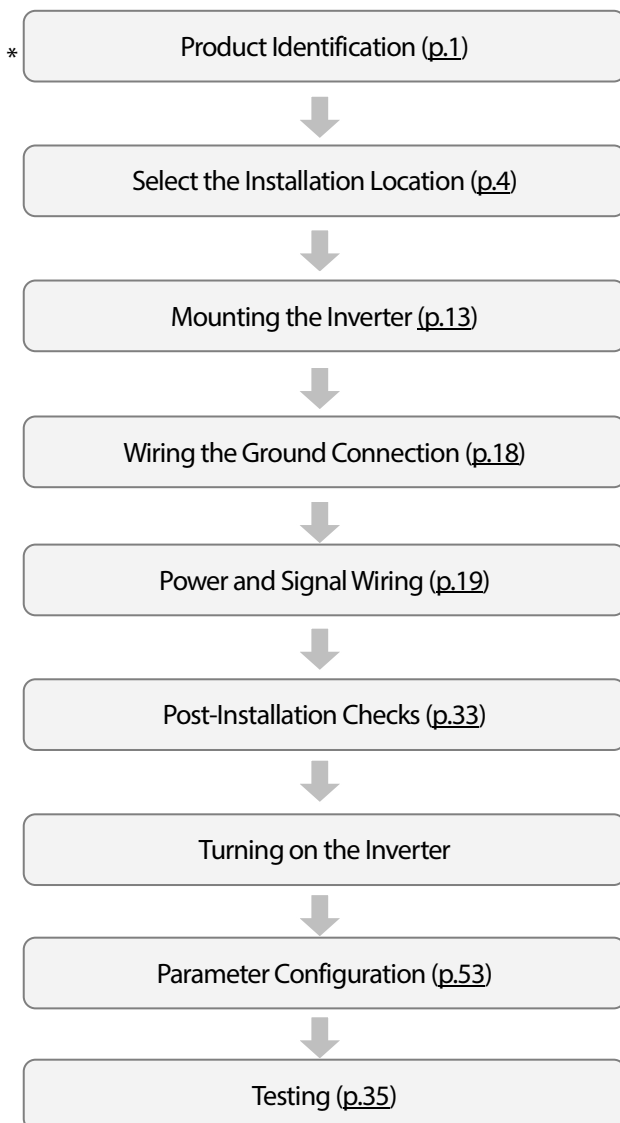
*

Product Identification (p.1)

Select the Installation Location (p.4)

Mounting the Inverter (p.13)

Wiring the Ground Connection (p.18)

Power and Signal Wiring (p.19)

Post-Installation Checks (p.33)

Turning on the Inverter

Parameter Configuration (p.53)

Testing (p.35)